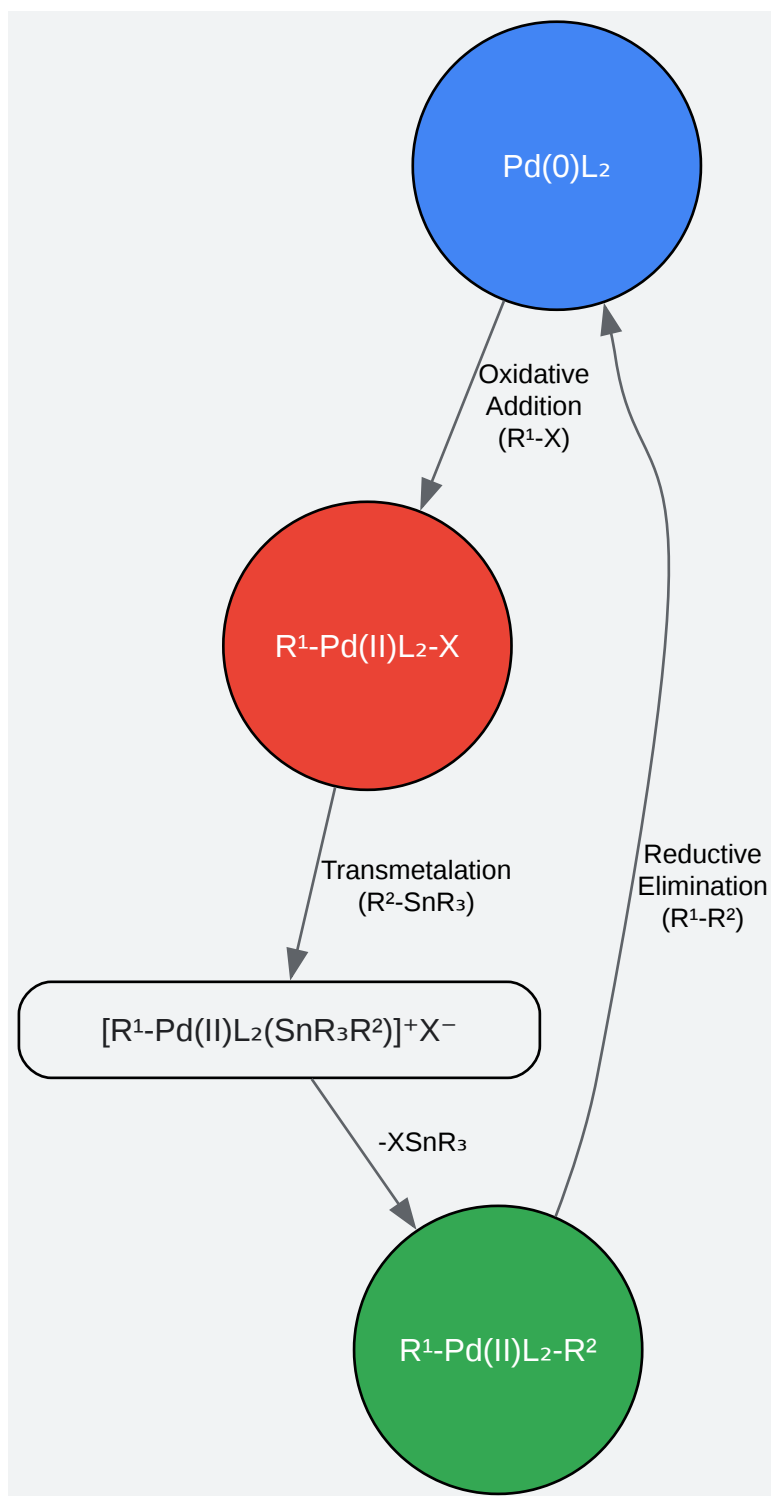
$Pd(0)L_2$

Oxidative Addition ($R^1$-X)

$R^1$-Pd(II)$L_2$-X

Transmetalation ($R^2$-Sn$R_3$)

[$R^1$-Pd(II)$L_2$(Sn$R_3R^2$)]$^+X^-$

-XSn$R_3$

$R^1$-Pd(II)$L_2$-$R^2$

Reductive Elimination ($R^1$-$R^2$)